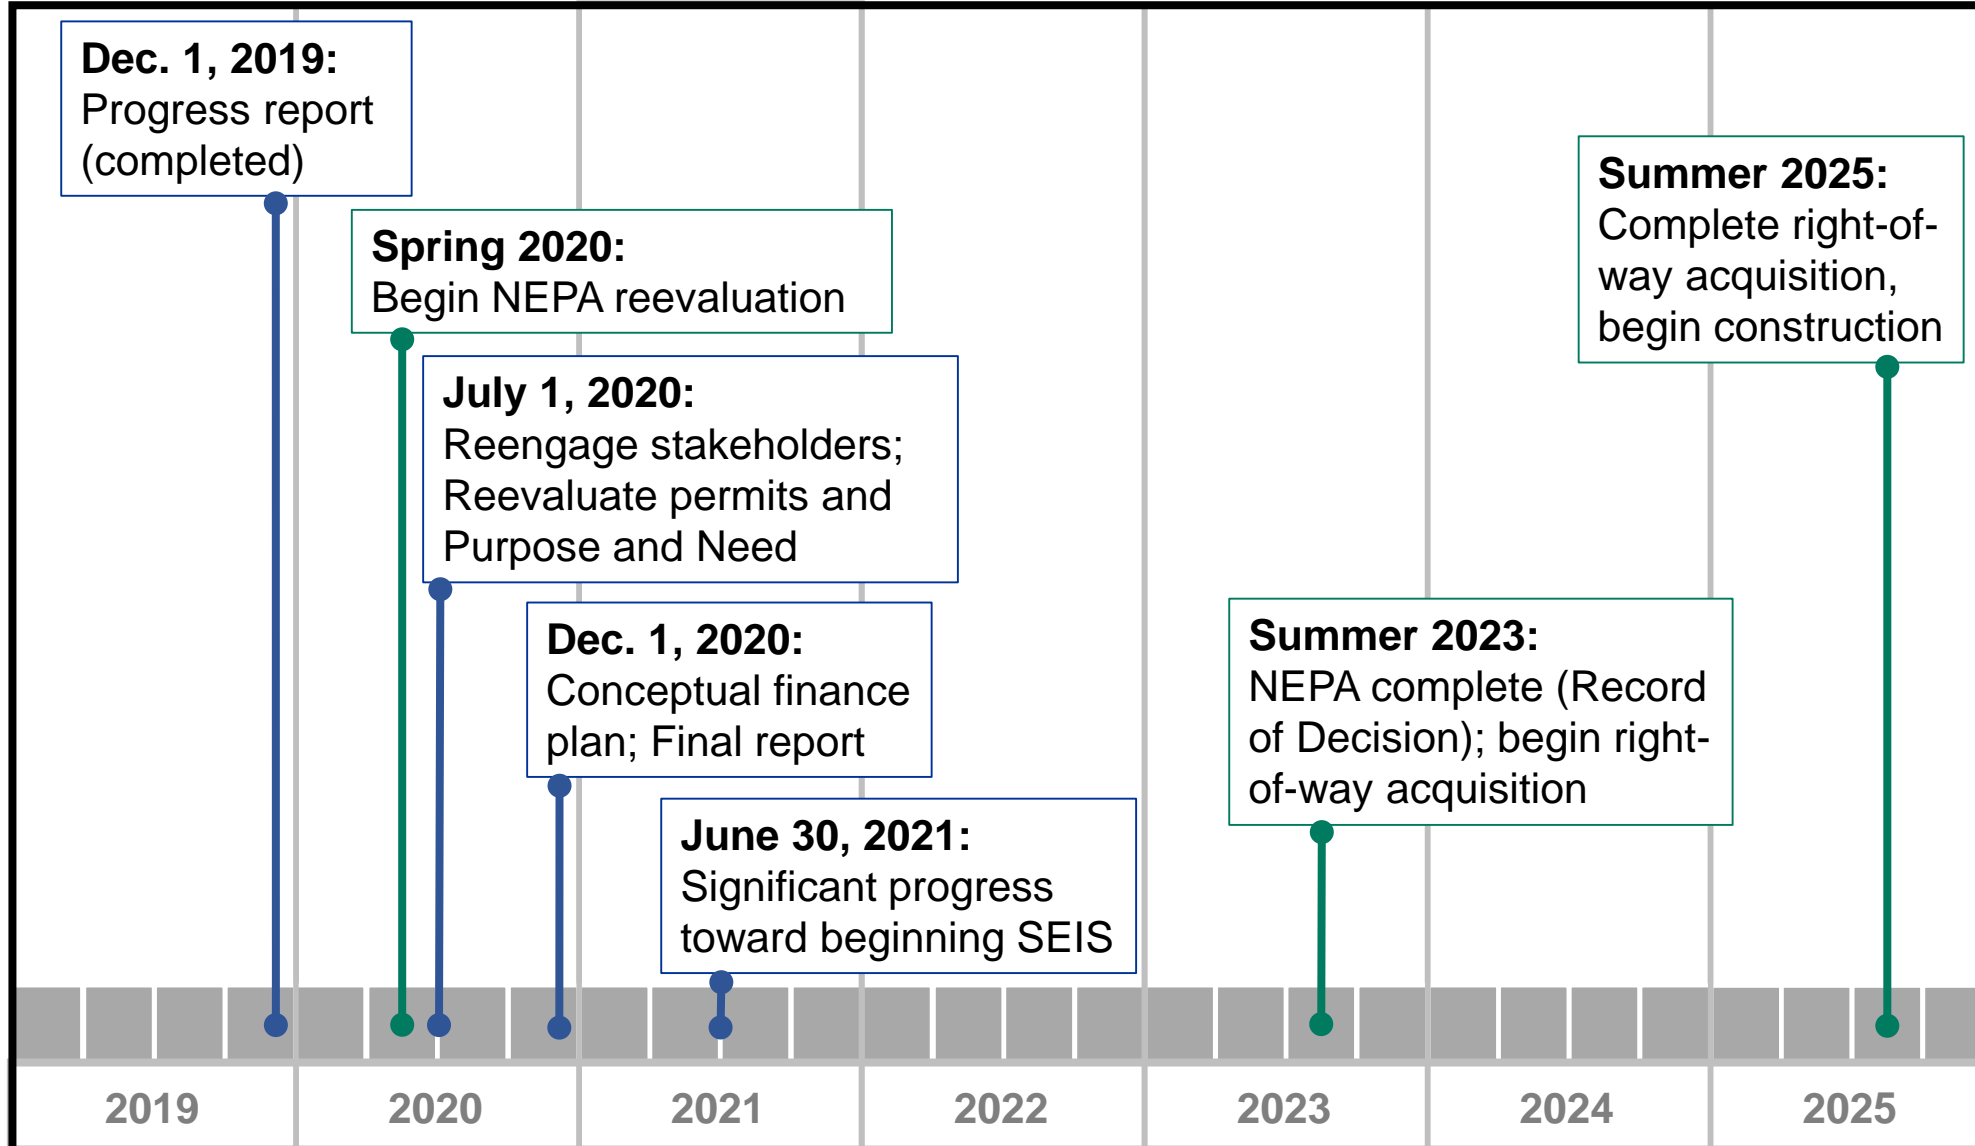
**Dec. 1, 2019:**
Progress report (completed)

**Spring 2020:**
Begin NEPA reevaluation

**July 1, 2020:**
Reengage stakeholders; Reevaluate permits and Purpose and Need

**Dec. 1, 2020:**
Conceptual finance plan; Final report

**June 30, 2021:**
Significant progress toward beginning SEIS

**Summer 2023:**
NEPA complete (Record of Decision); begin right-of-way acquisition

**Summer 2025:**
Complete right-of-way acquisition, begin construction

2019 2020 2021 2022 2023 2024 2025